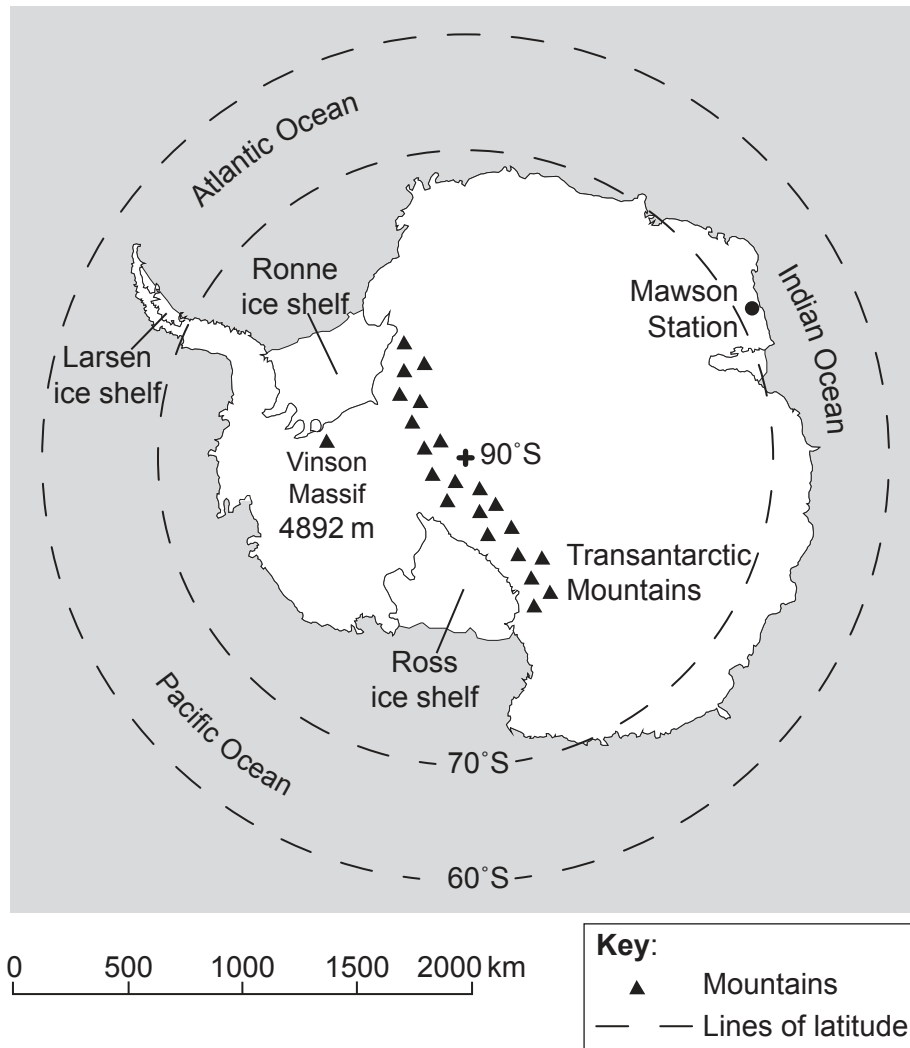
Atlantic Ocean

Ronne ice shelf

Mawson Station

Indian Ocean

Larsen ice shelf

Vinson Massif 4892 m

90˚S

Transantarctic Mountains

Ross ice shelf

Pacific Ocean

70˚S

60˚S

0 500 1000 1500 2000 km

**Key**:
▲ Mountains
— — Lines of latitude